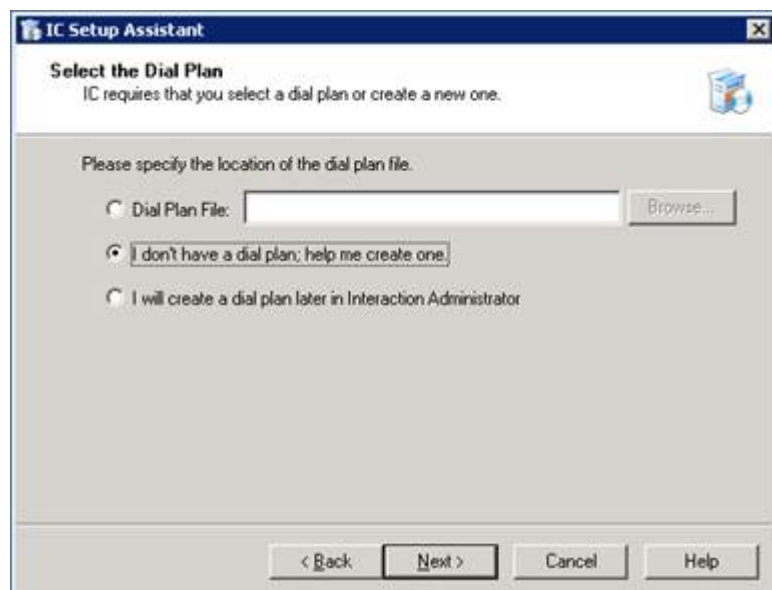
IC Setup Assistant

Select the Dial Plan
IC requires that you select a dial plan or create a new one.

Please specify the location of the dial plan file.

Dial Plan File:

Browse...

I don't have a dial plan; help me create one.

I will create a dial plan later in Interaction Administrator

< Back

Next >

Cancel

Help